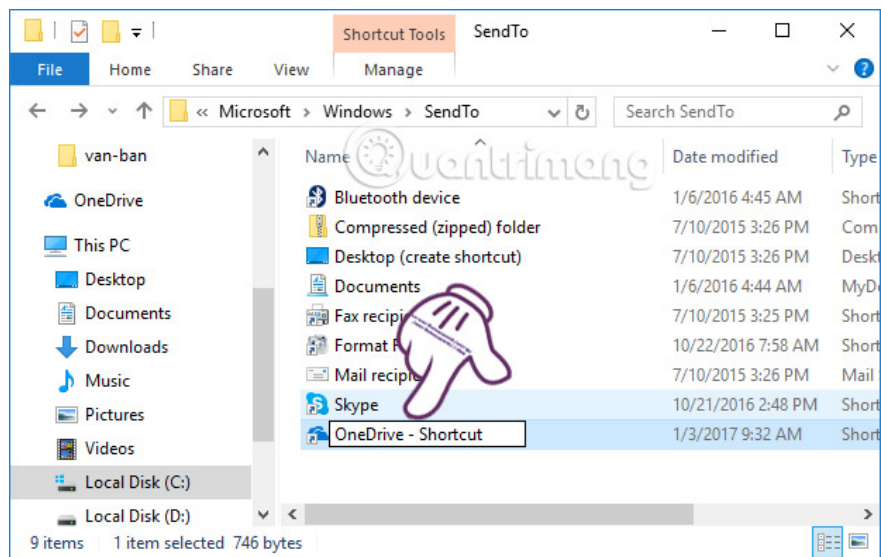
Shortcut Tools SendTo

File Home Share View Manage

« Microsoft › Windows › SendTo

Search SendTo

van-ban

OneDrive

This PC

Desktop

Documents

Downloads

Music

Pictures

Videos

Local Disk (C:)

Local Disk (D:)

| Name | Date modified | Type |
|---|---|---|
| Bluetooth device | 1/6/2016 4:45 AM | Short |
| Compressed (zipped) folder | 7/10/2015 3:26 PM | Com |
| Desktop (create shortcut) | 7/10/2015 3:26 PM | Deskt |
| Documents | 1/6/2016 4:44 AM | MyDo |
| Fax recipi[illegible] | 7/10/2015 3:25 PM | Short |
| Format F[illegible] | 10/22/2016 7:58 AM | Short |
| Mail recipi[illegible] | 7/10/2015 3:26 PM | Mail |
| Skype | 10/21/2016 2:48 PM | Short |
| OneDrive - Shortcut | 1/3/2017 9:32 AM | Short |

Quantrimang

9 items 1 item selected 746 bytes